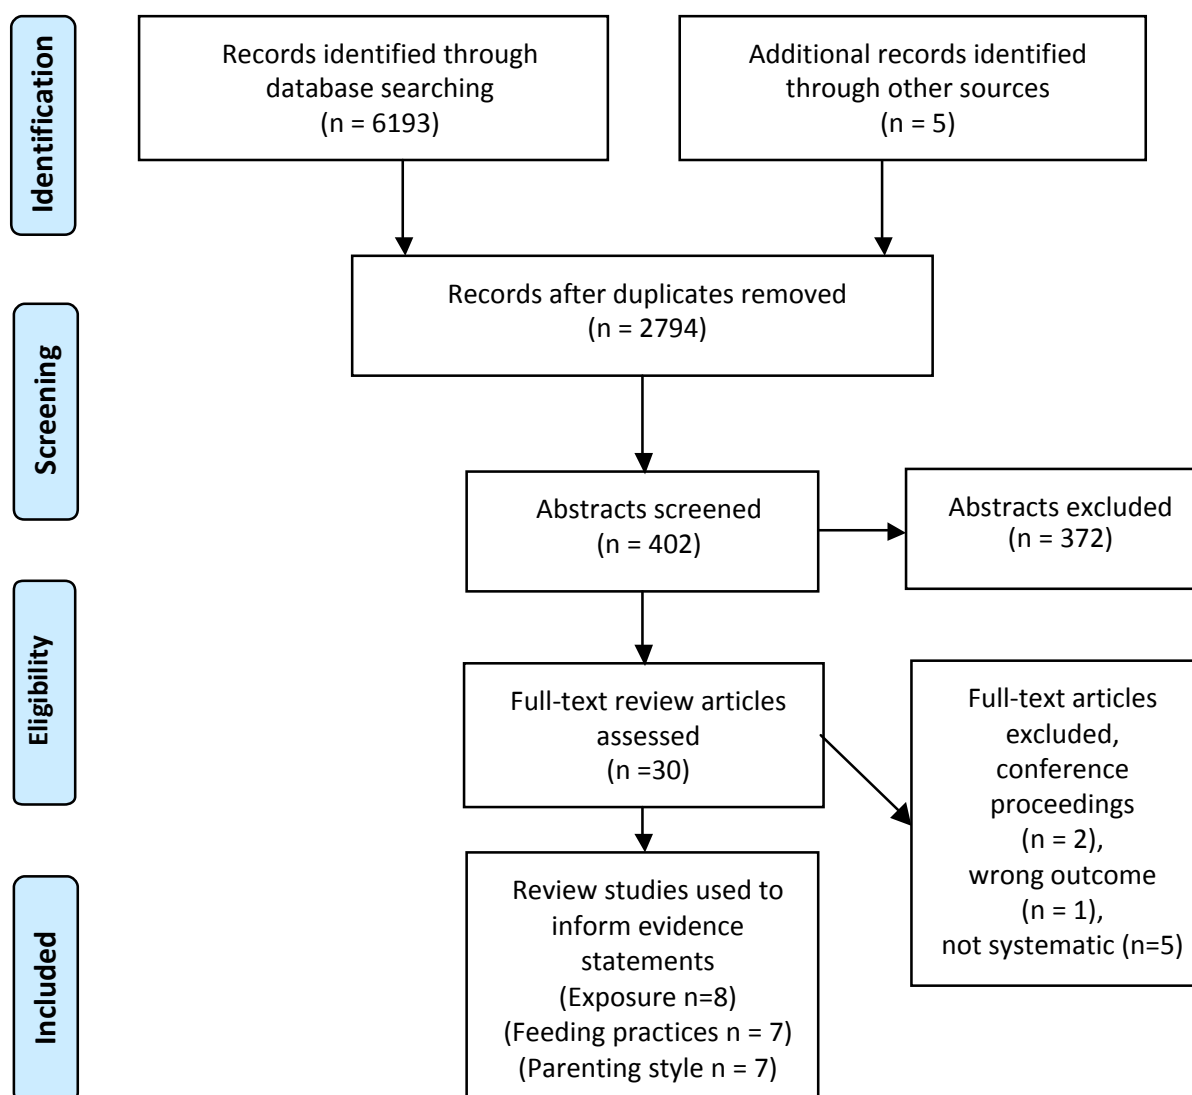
Identification

Records identified through database searching (n = 6193)

Additional records identified through other sources (n = 5)

Screening

Records after duplicates removed (n = 2794)

Abstracts screened (n = 402)

Abstracts excluded (n = 372)

Eligibility

Full-text review articles assessed (n =30)

Full-text articles excluded, conference proceedings (n = 2), wrong outcome (n = 1), not systematic (n=5)

Included

Review studies used to inform evidence statements (Exposure n=8) (Feeding practices n = 7) (Parenting style n = 7)